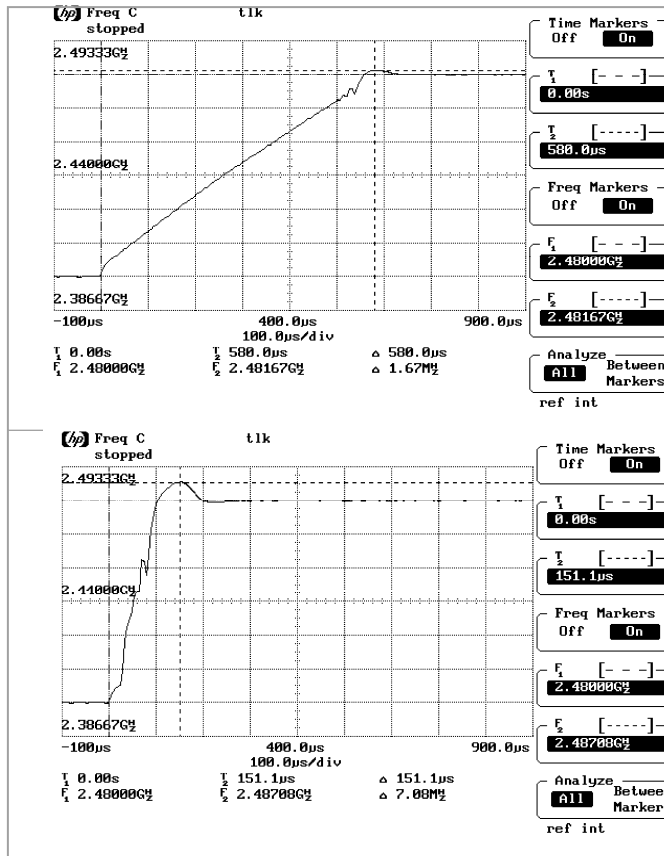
hp Freq C stopped
tlk

2.49333GHz
2.44000GHz
2.38667GHz
-100μs
400.0μs
100.0μs/div
900.0μs

$T_1$ 0.00s
$F_1$ 2.48000GHz
$T_2$ 580.0μs
$F_2$ 2.48167GHz
Δ 580.0μs
Δ 1.67MHz

Time Markers
Off On

$T_1$ [- - -]
0.00s

$T_2$ [-----]
580.0μs

Freq Markers
Off On

$F_1$ [- - -]
2.48000GHz

$F_2$ [-----]
2.48167GHz

Analyze
All Between Markers

ref int

hp Freq C stopped
tlk

2.49333GHz
2.44000GHz
2.38667GHz
-100μs
400.0μs
100.0μs/div
900.0μs

$T_1$ 0.00s
$F_1$ 2.48000GHz
$T_2$ 151.1μs
$F_2$ 2.48708GHz
Δ 151.1μs
Δ 7.08MHz

Time Markers
Off On

$T_1$ [- - -]
0.00s

$T_2$ [-----]
151.1μs

Freq Markers
Off On

$F_1$ [- - -]
2.48000GHz

$F_2$ [-----]
2.48708GHz

Analyze
All Betwee Marker

ref int